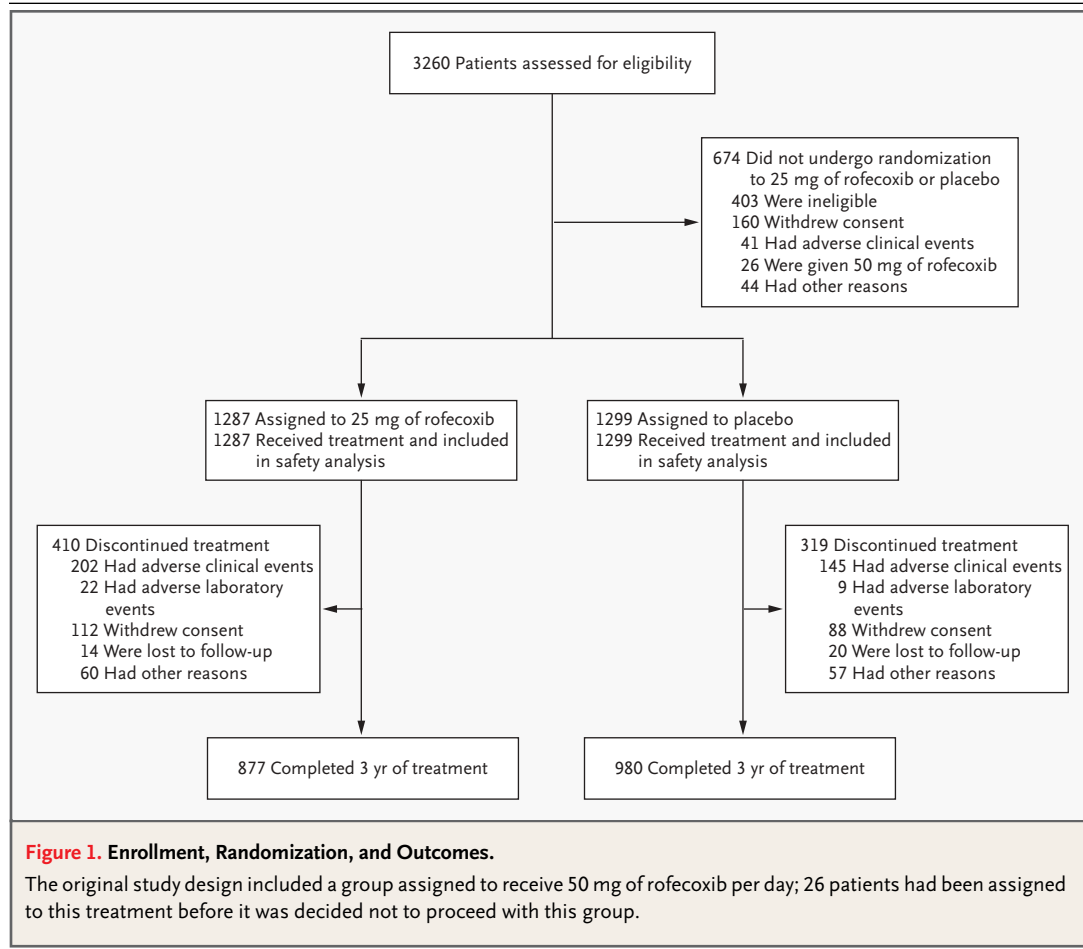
3260 Patients assessed for eligibility

674 Did not undergo randomization to 25 mg of rofecoxib or placebo
403 Were ineligible
160 Withdrew consent
41 Had adverse clinical events
26 Were given 50 mg of rofecoxib
44 Had other reasons

1287 Assigned to 25 mg of rofecoxib
1287 Received treatment and included in safety analysis

1299 Assigned to placebo
1299 Received treatment and included in safety analysis

410 Discontinued treatment
202 Had adverse clinical events
22 Had adverse laboratory events
112 Withdrew consent
14 Were lost to follow-up
60 Had other reasons

319 Discontinued treatment
145 Had adverse clinical events
9 Had adverse laboratory events
88 Withdrew consent
20 Were lost to follow-up
57 Had other reasons

877 Completed 3 yr of treatment

980 Completed 3 yr of treatment

Figure 1. Enrollment, Randomization, and Outcomes.

The original study design included a group assigned to receive 50 mg of rofecoxib per day; 26 patients had been assigned to this treatment before it was decided not to proceed with this group.